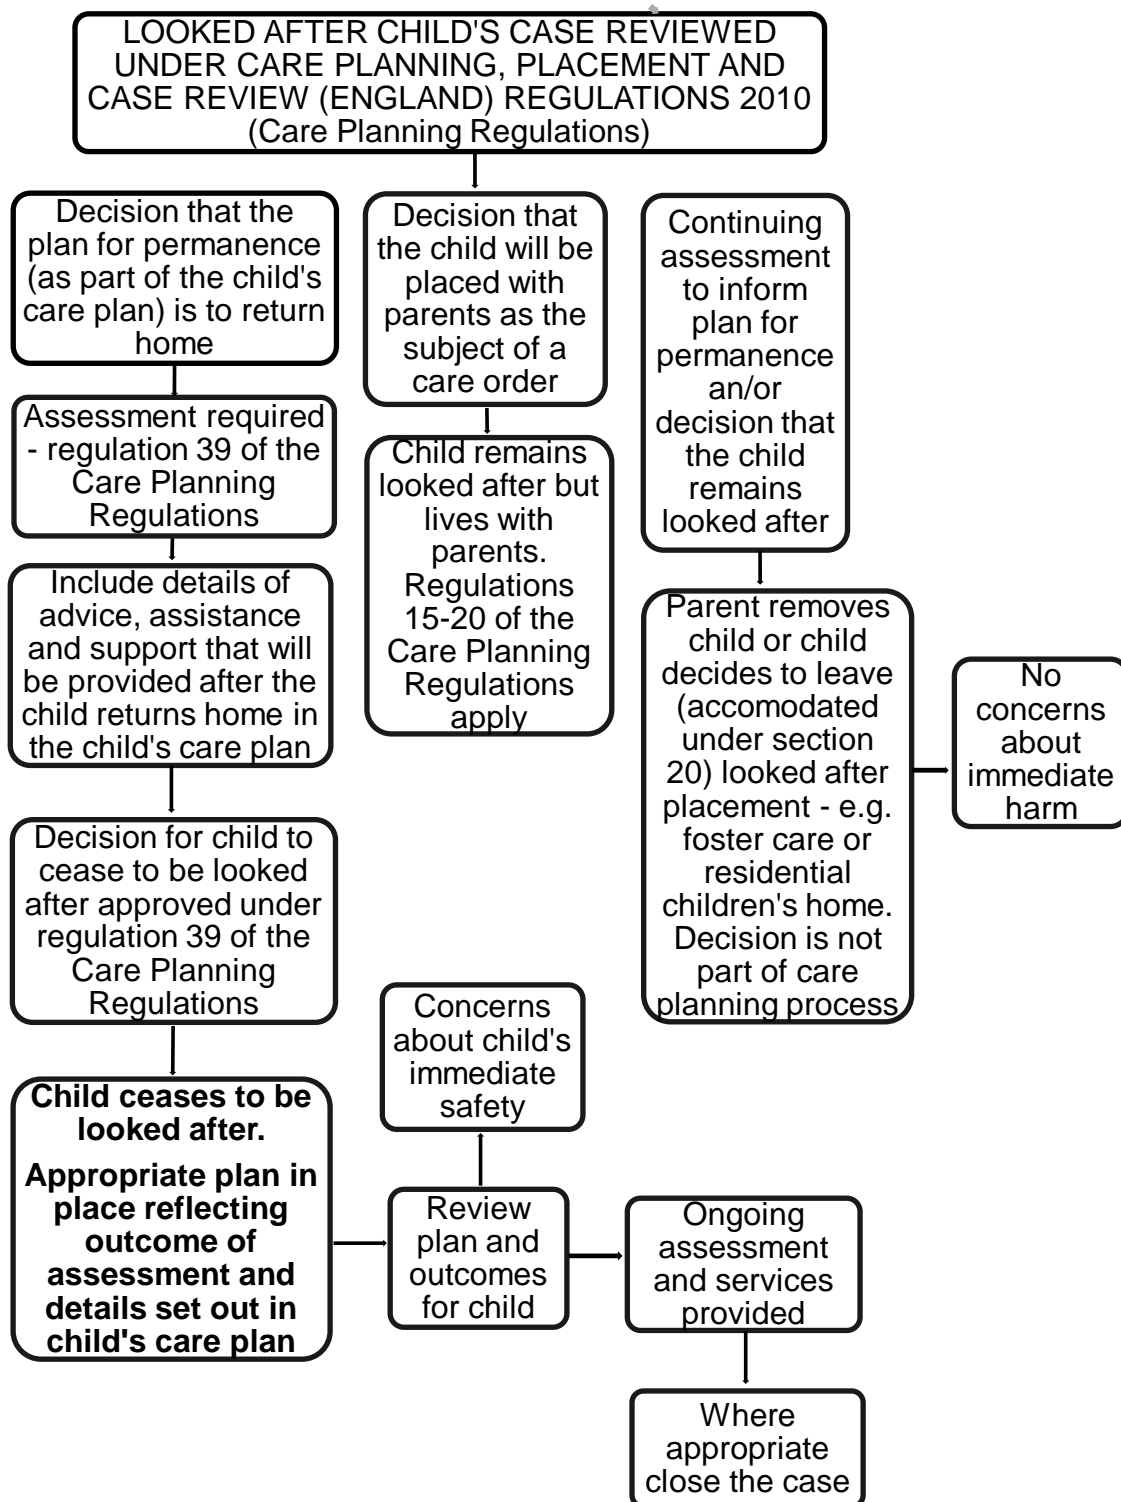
LOOKED AFTER CHILD'S CASE REVIEWED UNDER CARE PLANNING, PLACEMENT AND CASE REVIEW (ENGLAND) REGULATIONS 2010 (Care Planning Regulations)

Decision that the plan for permanence (as part of the child's care plan) is to return home

Assessment required - regulation 39 of the Care Planning Regulations

Include details of advice, assistance and support that will be provided after the child returns home in the child's care plan

Decision for child to cease to be looked after approved under regulation 39 of the Care Planning Regulations

Child ceases to be looked after.

Appropriate plan in place reflecting outcome of assessment and details set out in child's care plan

Decision that the child will be placed with parents as the subject of a care order

Child remains looked after but lives with parents. Regulations 15-20 of the Care Planning Regulations apply

Continuing assessment to inform plan for permanence an/or decision that the child remains looked after

Parent removes child or child decides to leave (accomodated under section 20) looked after placement - e.g. foster care or residential children's home. Decision is not part of care planning process

No concerns about immediate harm

Concerns about child's immediate safety

Review plan and outcomes for child

Ongoing assessment and services provided

Where appropriate close the case